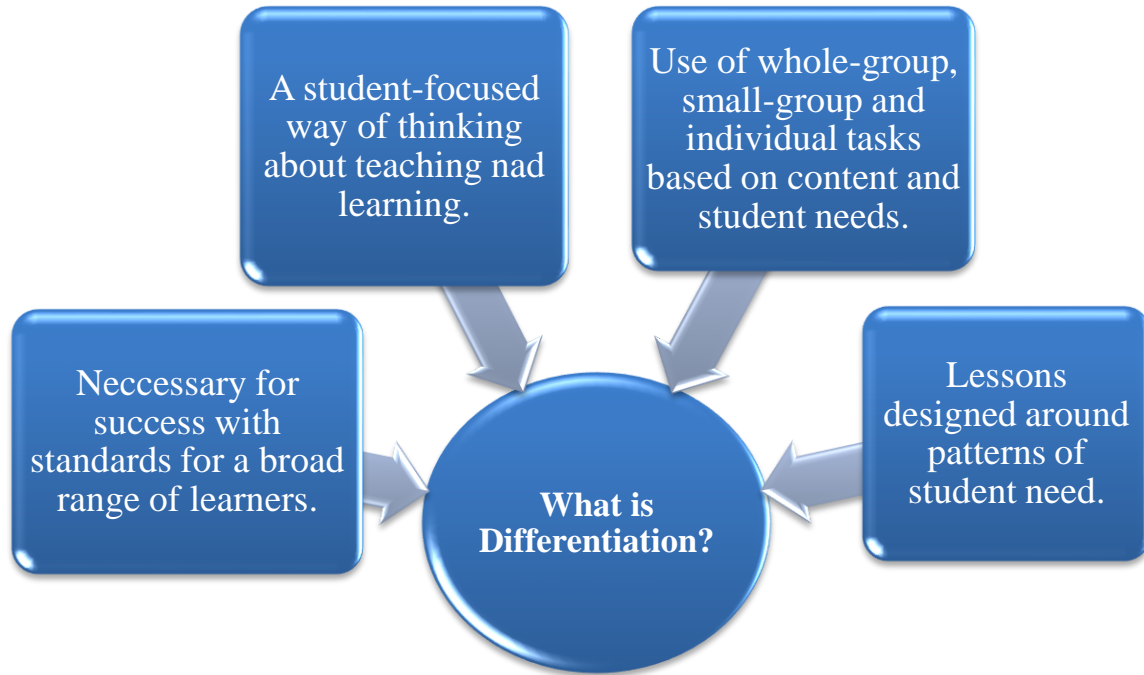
A student-focused way of thinking about teaching nad learning.

Use of whole-group, small-group and individual tasks based on content and student needs.

Neccessary for success with standards for a broad range of learners.

What is Differentiation?

Lessons designed around patterns of student need.